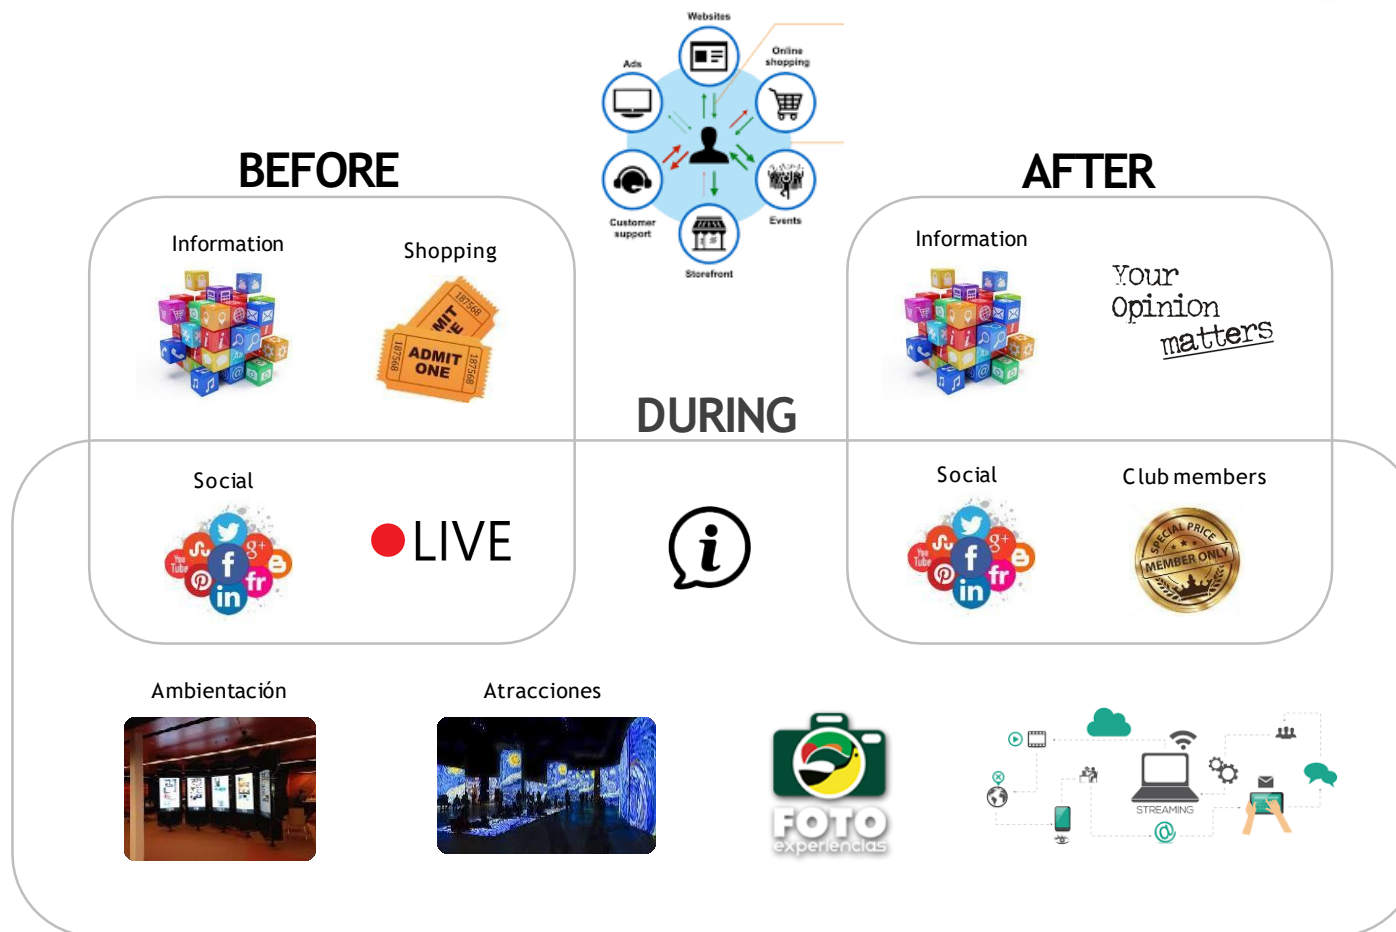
Websites
Ads
Online shopping
Customer support
Events
Storefront

BEFORE

Information

Shopping

ADMIT ONE
187568
187568
ADMIT ONE
187568

AFTER

Information

Your Opinion matters

DURING

Social

LIVE

Social

Club members

SPECIAL PRICE
MEMBER ONLY

Ambientación

Atracciones

FOTO experiencias

STREAMING